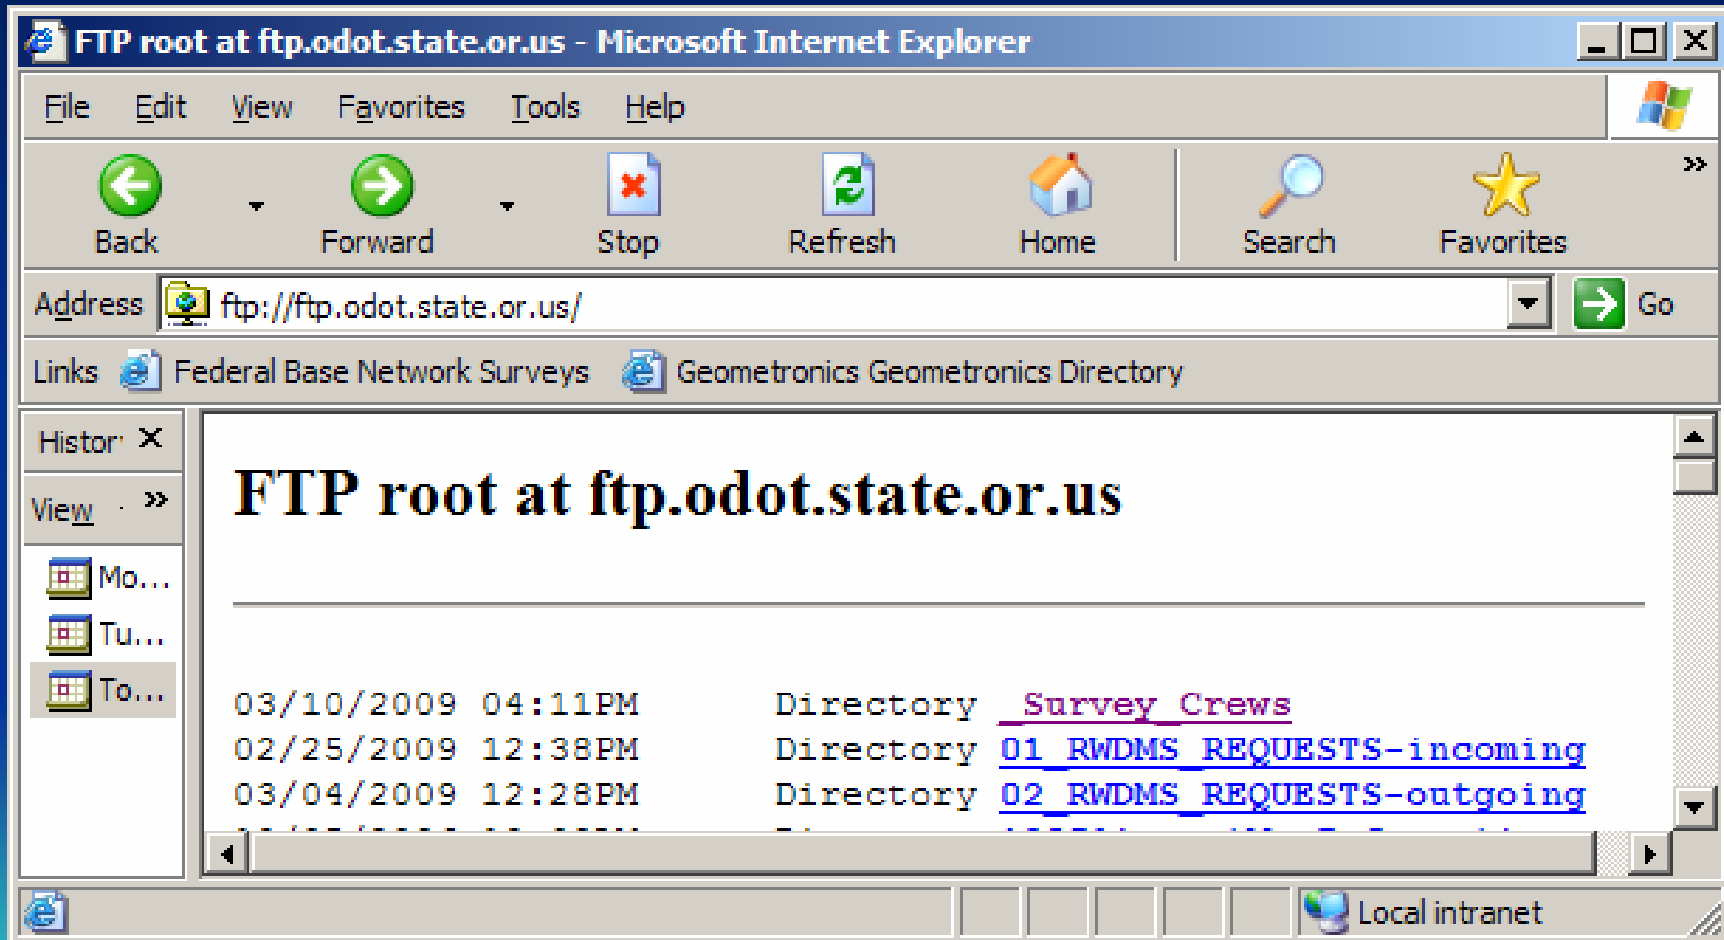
FTP root at ftp.odot.state.or.us - Microsoft Internet Explorer

File Edit View Favorites Tools Help

Back Forward Stop Refresh Home Search Favorites

Address ftp://ftp.odot.state.or.us/ Go

Links Federal Base Network Surveys Geometronics Geometronics Directory

Histor ×

View »

Mo...
Tu...
To...

FTP root at ftp.odot.state.or.us

03/10/2009 04:11PM Directory _Survey_Crews
02/25/2009 12:38PM Directory 01_RWDMS_REQUESTS-incoming
03/04/2009 12:28PM Directory 02_RWDMS_REQUESTS-outgoing
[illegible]

Local intranet